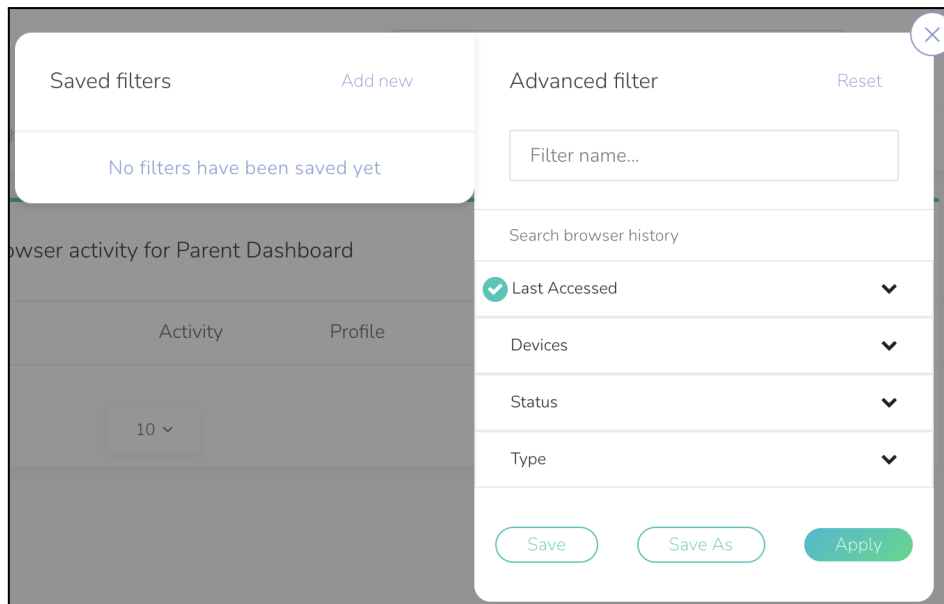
Saved filters
Add new
No filters have been saved yet

owser activity for Parent Dashboard

Activity
Profile

10

Advanced filter
Reset
Filter name...

Search browser history

Last Accessed

Devices

Status

Type

Save
Save As
Apply